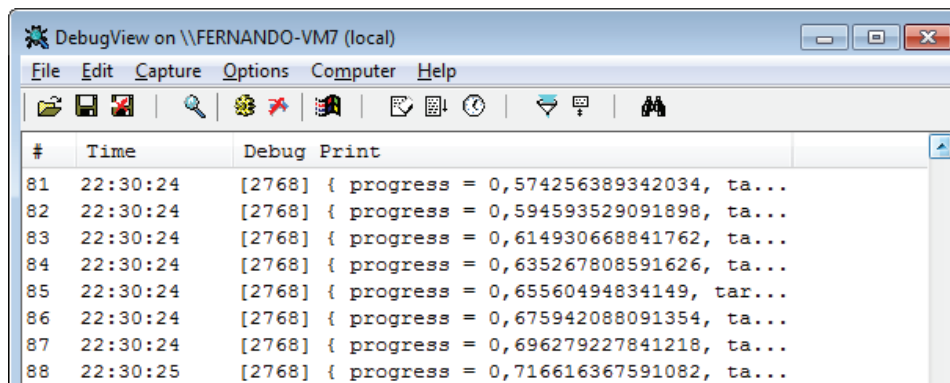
DebugView on \\FERNANDO-VM7 (local)

File Edit Capture Options Computer Help

| # | Time | Debug Print |
|---|---|---|
| 81 | 22:30:24 | [2768] { progress = 0,574256389342034, ta... |
| 82 | 22:30:24 | [2768] { progress = 0,594593529091898, ta... |
| 83 | 22:30:24 | [2768] { progress = 0,614930668841762, ta... |
| 84 | 22:30:24 | [2768] { progress = 0,635267808591626, ta... |
| 85 | 22:30:24 | [2768] { progress = 0,65560494834149, tar... |
| 86 | 22:30:24 | [2768] { progress = 0,675942088091354, ta... |
| 87 | 22:30:24 | [2768] { progress = 0,696279227841218, ta... |
| 88 | 22:30:25 | [2768] { progress = 0,716616367591082, ta... |